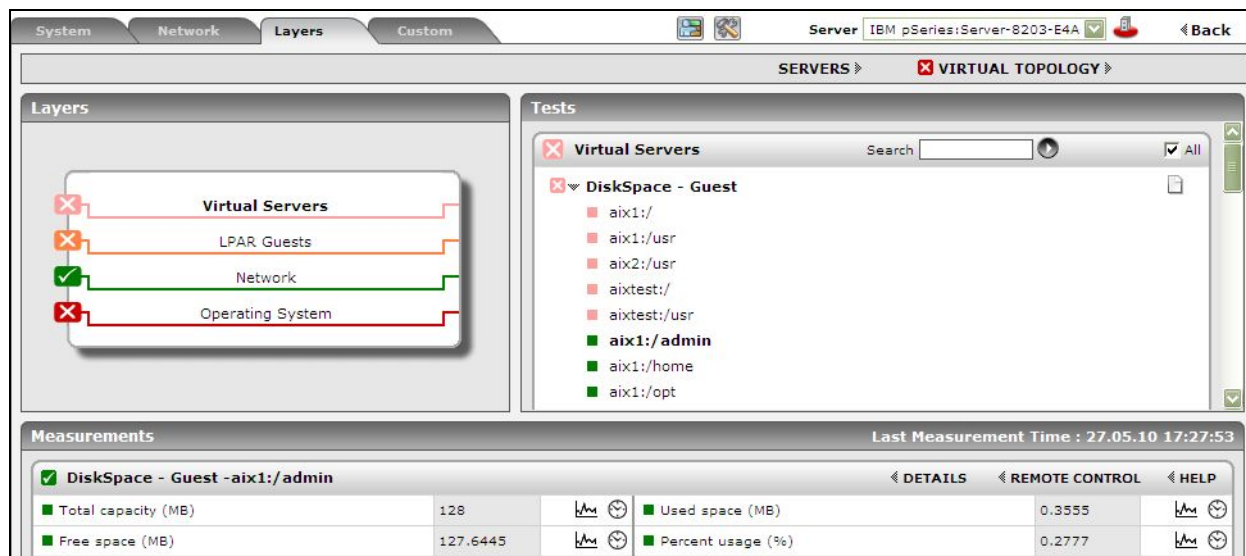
System Network Layers Custom

Server IBM pSeries:Server-8203-E4A

«Back

SERVERS »

VIRTUAL TOPOLOGY »

Layers

Virtual Servers

LPAR Guests

Network

Operating System

Tests

Virtual Servers

Search

All

DiskSpace - Guest

aix1:/

aix1:/usr

aix2:/usr

aixtest:/

aixtest:/usr

aix1:/admin

aix1:/home

aix1:/opt

Measurements

Last Measurement Time : 27.05.10 17:27:53

DiskSpace - Guest -aix1:/admin

« DETAILS « REMOTE CONTROL « HELP

| | | | | | |
|---|---|---|---|---|---|
| Total capacity (MB) | 128 | | Used space (MB) | 0.3555 | |
| Free space (MB) | 127.6445 | | Percent usage (%) | 0.2777 | |